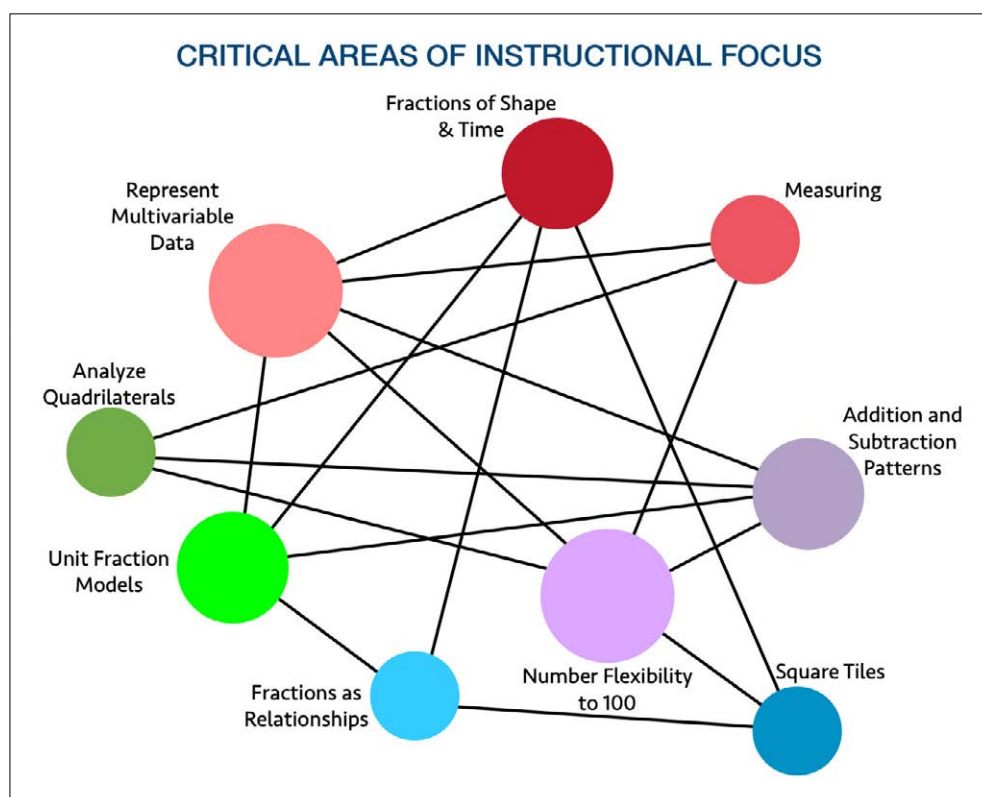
CRITICAL AREAS OF INSTRUCTIONAL FOCUS

Fractions of Shape & Time

Represent Multivariable Data

Measuring

Analyze Quadrilaterals

Addition and Subtraction Patterns

Unit Fraction Models

Number Flexibility to 100

Square Tiles

Fractions as Relationships